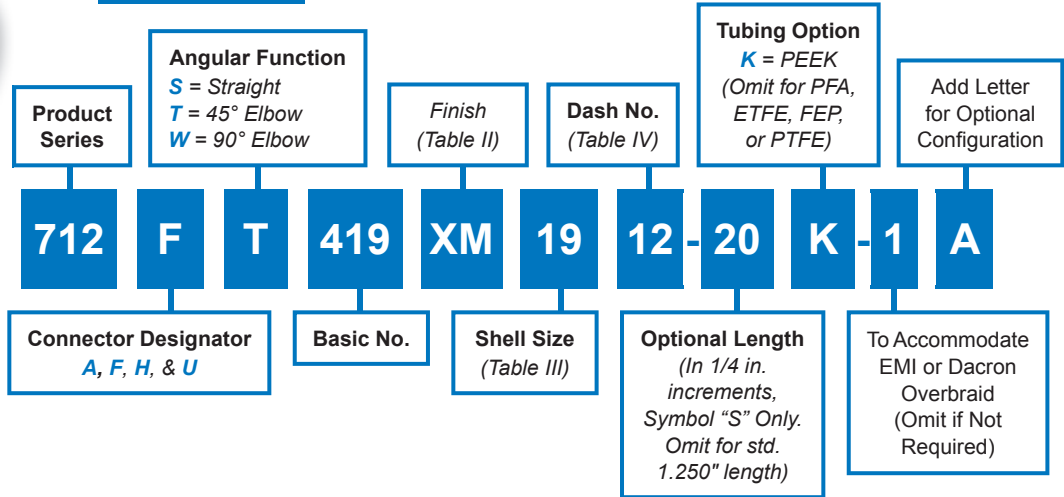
Product Series

Angular Function
S = Straight
T = 45° Elbow
W = 90° Elbow

Finish
(Table II)

Dash No.
(Table IV)

Tubing Option
K = PEEK
(Omit for PFA, ETFE, FEP, or PTFE)

Add Letter for Optional Configuration

712 F T 419 XM 19 12 - 20 K - 1 A

Connector Designator
A, F, H, & U

Basic No.

Shell Size
(Table III)

Optional Length
(In 1/4 in. increments, Symbol "S" Only. Omit for std. 1.250" length)

To Accommodate EMI or Dacron Overbraid
(Omit if Not Required)